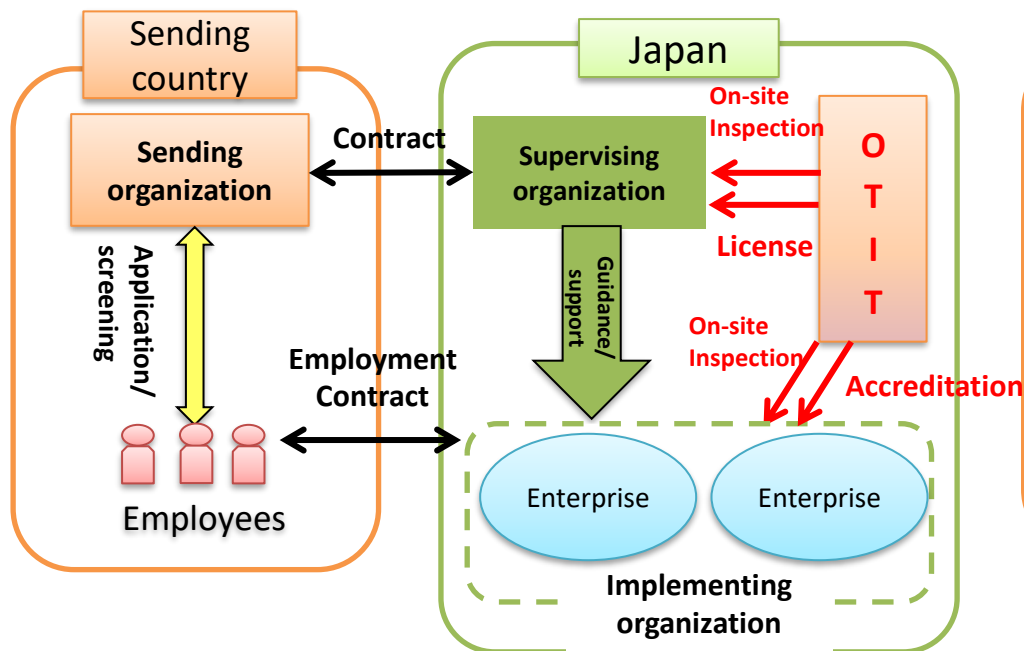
Sending country

Sending organization

Application/ screening

Employees

Contract

Employment Contract

Japan

Supervising organization

Guidance/ support

On-site Inspection

License

O
T
I
T

On-site Inspection

Accreditation

Enterprise

Enterprise

Implementing organization